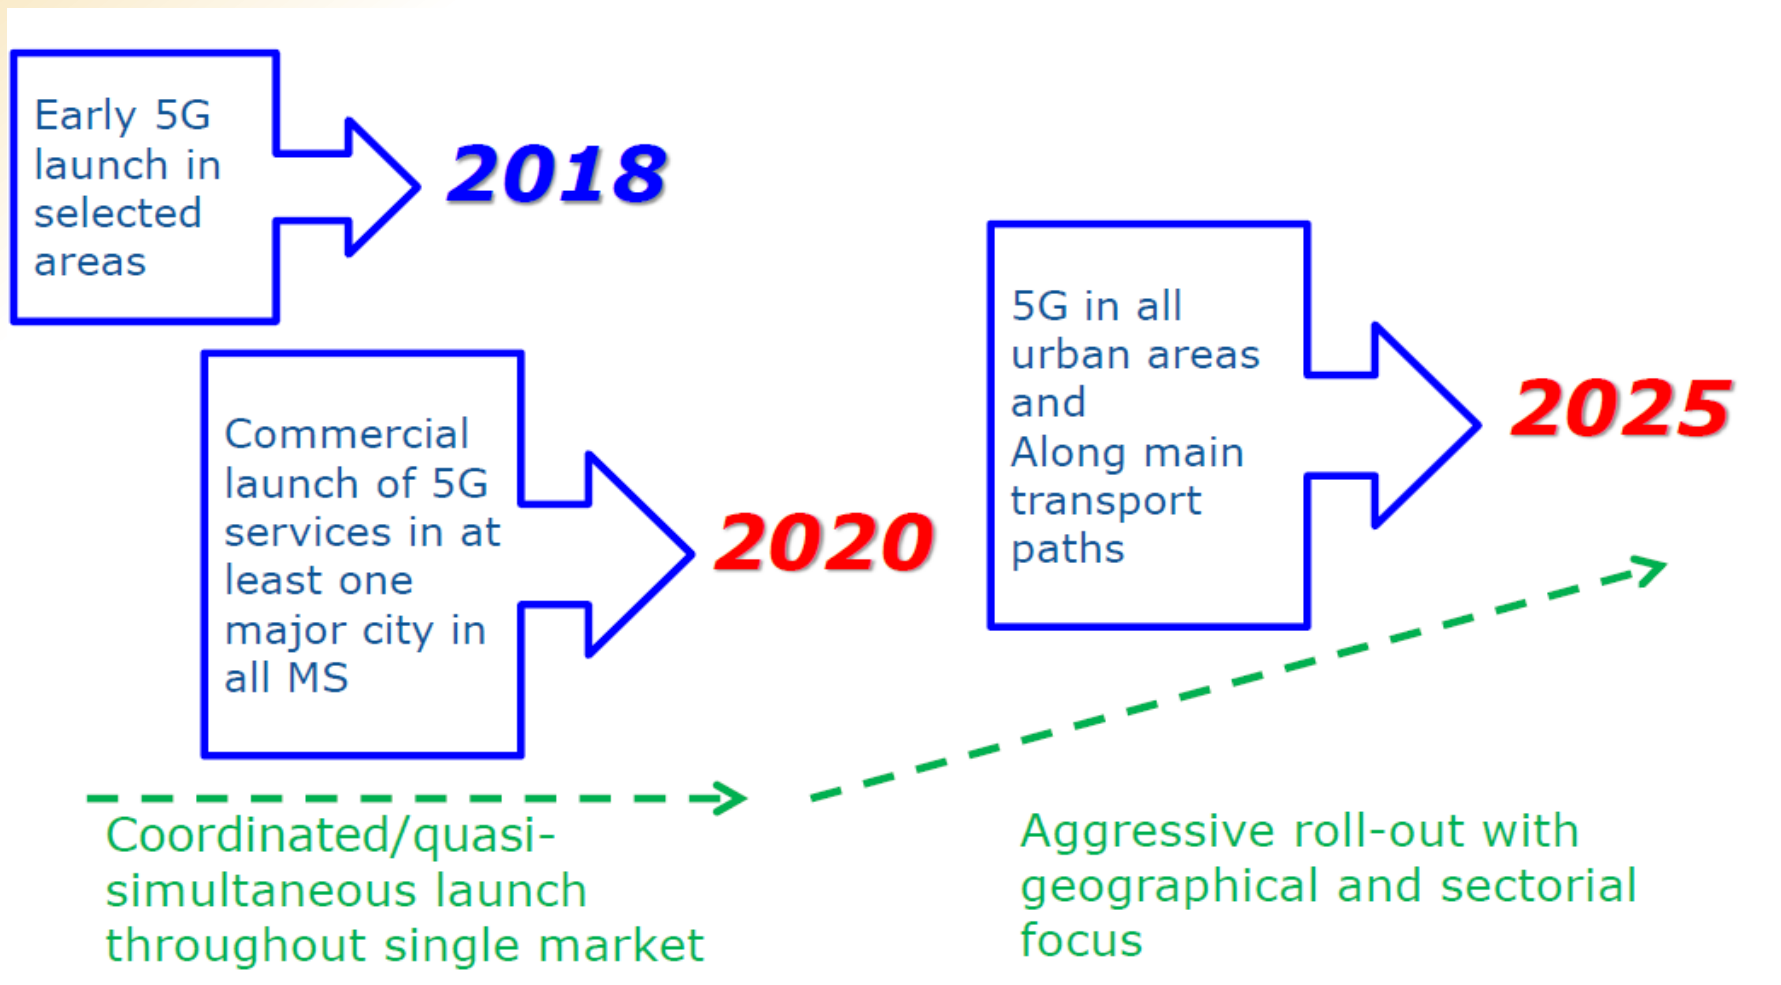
Early 5G launch in selected areas

2018

Commercial launch of 5G services in at least one major city in all MS

2020

5G in all urban areas and Along main transport paths

2025

Coordinated/quasi-simultaneous launch throughout single market

Aggressive roll-out with geographical and sectorial focus